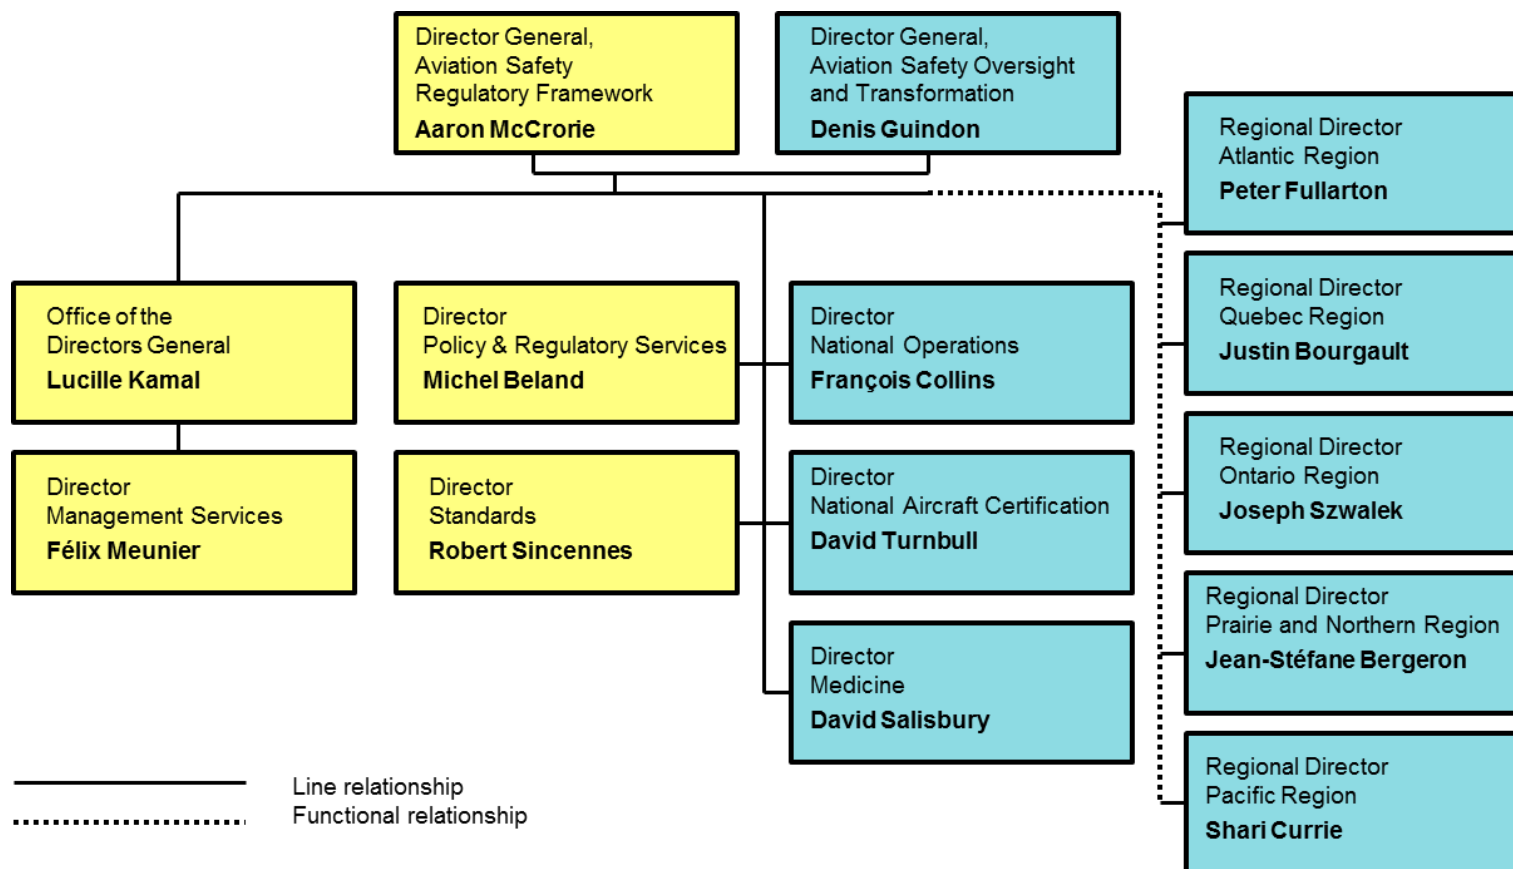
Director General,
Aviation Safety
Regulatory Framework
**Aaron McCrorie**

Director General,
Aviation Safety Oversight
and Transformation
**Denis Guindon**

Regional Director
Atlantic Region
**Peter Fullarton**

Office of the
Directors General
**Lucille Kamal**

Director
Policy & Regulatory Services
**Michel Beland**

Director
National Operations
**François Collins**

Regional Director
Quebec Region
**Justin Bourgault**

Director
Management Services
**Félix Meunier**

Director
Standards
**Robert Sincennes**

Director
National Aircraft Certification
**David Turnbull**

Regional Director
Ontario Region
**Joseph Szwalek**

Regional Director
Prairie and Northern Region
**Jean-Stéfane Bergeron**

Director
Medicine
**David Salisbury**

Regional Director
Pacific Region
**Shari Currie**

Line relationship
Functional relationship